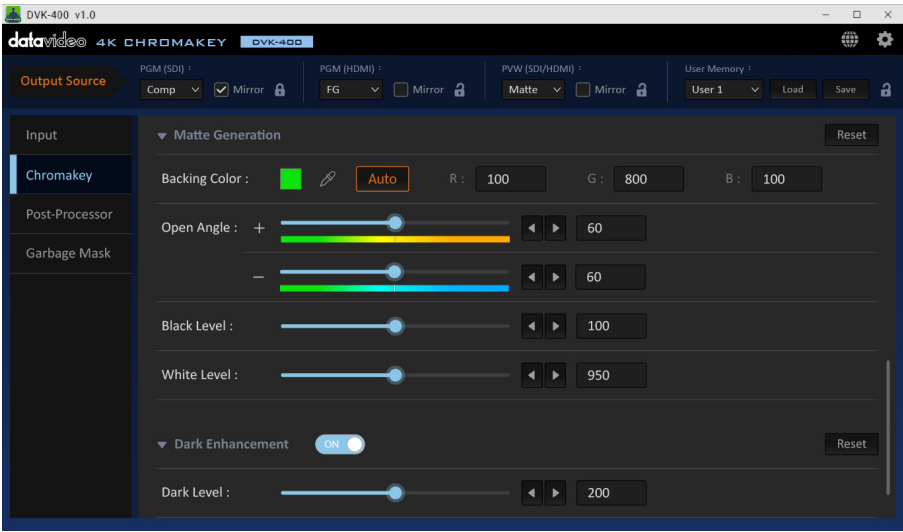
DVK-400 v1.0

datavideo 4K CHROMAKEY DVK-400

Output Source

PGM (SDI)
Comp
Mirror

PGM (HDMI)
FG
Mirror

PVW (SDI/HDMI)
Matte
Mirror

User Memory
User 1
Load
Save

Input
Chromakey
Post-Processor
Garbage Mask

Matte Generation
Reset

Backing Color :
Auto
R : 100
G : 800
B : 100

Open Angle : +
60
–
60

Black Level :
100

White Level :
950

Dark Enhancement
ON
Reset

Dark Level :
200